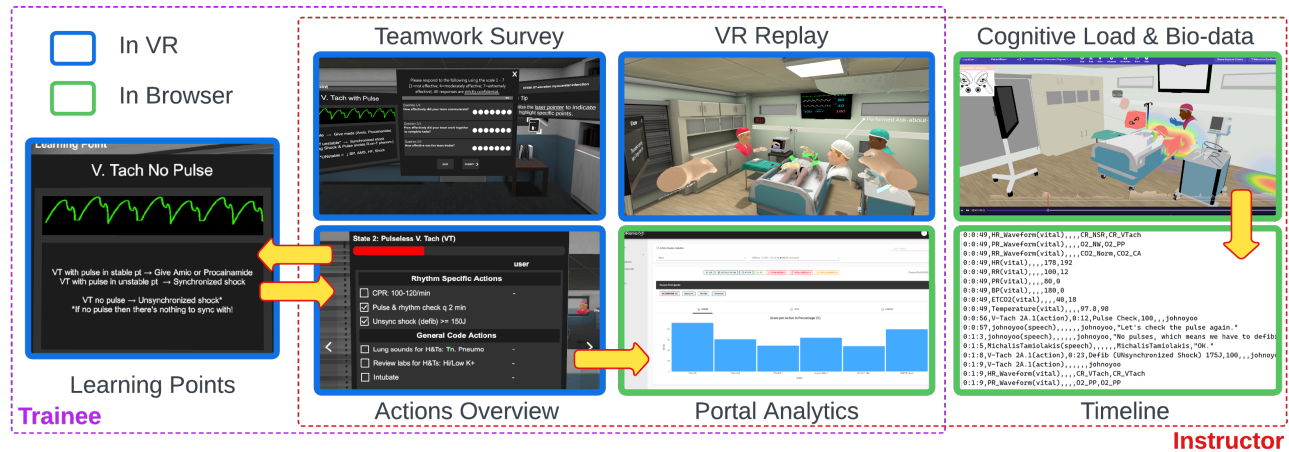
In VR

In Browser

Learning Point

V. Tach No Pulse

VT with pulse in stable pt → Give Amio or Procainamide
VT with pulse in unstable pt → Synchronized shock

VT no pulse → Unsynchronized shock*
*If no pulse then there's nothing to sync with!

Learning Points

Trainee

Teamwork Survey

V. Tach with Pulse

Please respond to the following using the scale 1 - 7 (1=not effective; 4=moderately effective; 7=extremely effective). All responses are strictly confidential.

Use the laser pointer to indicate highlight specific points.

VR Replay

Cognitive Load & Bio-data

State 2: Pulseless V. Tach (VT)

user

Rhythm Specific Actions

CPR: 100-120/min

Pulse & rhythm check q 2 min

Unsync shock (defib) >= 150J

General Code Actions

Lung sounds for H&Ts: Tn. Pneumo

Review labs for H&Ts: Hi/Low K+

Intubate

Actions Overview

Portal Analytics

0:0:49,HR_Waveform(vital),,,,CR_NSR,CR_VTach
0:0:49,PR_Waveform(vital),,,,O2_NW,O2_PP
0:0:49,RR_Waveform(vital),,,,CO2_Norm,CO2_CA
0:0:49,HR(vital),,,,178,192
0:0:49,RR(vital),,,,100,12
0:0:49,PR(vital),,,,80,0
0:0:49,BP(vital),,,,180,0
0:0:49,ETCO2(vital),,,,40,18
0:0:49,Temperature(vital),,,,97.8,98
0:0:56,V-Tach 2A.1(action),0:12,Pulse Check,100,,,johnoyoo
0:0:57,johnoyoo(speech),,,,,,johnoyoo,"Let's check the pulse again."
0:1:3,johnoyoo(speech),,,,,,johnoyoo,"No pulses, which means we have to defib
0:1:5,MichalisTamiolakis(speech),,,,,,MichalisTamiolakis,"OK."
0:1:8,V-Tach 2A.1(action),0:23,Defib (UNsynchronized Shock) 175J,100,,,johnoyo
0:1:9,V-Tach 2A.1(action),,,,,,johnoyoo
0:1:9,HR_Waveform(vital),,,,CR_VTach,CR_VTach
0:1:9,PR_Waveform(vital),,,,O2_PP,O2_PP

Timeline

Instructor